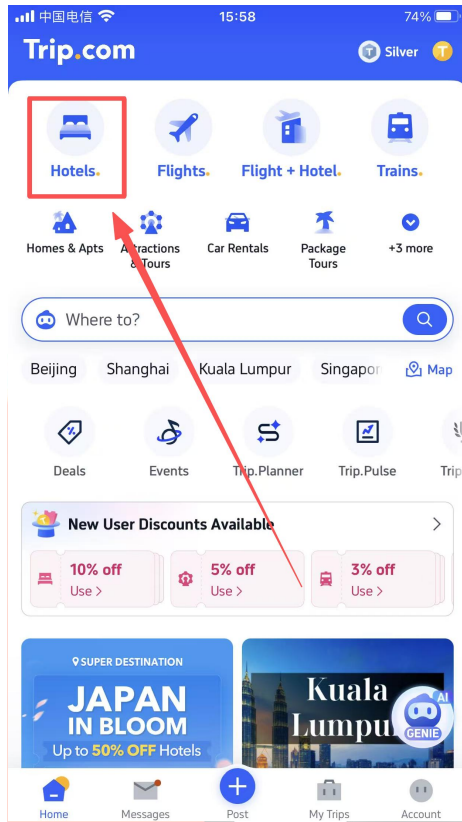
中国电信 15:58 74%

Trip.com

Silver T

Hotels

Flights

Flight + Hotel

Trains

Homes & Apts

Attractions & Tours

Car Rentals

Package Tours

+3 more

Where to?

Beijing Shanghai Kuala Lumpur Singapor Map

Deals

Events

Trip.Planner

Trip.Pulse

Trip

New User Discounts Available

10% off Use >

5% off Use >

3% off Use >

SUPER DESTINATION

JAPAN IN BLOOM

Up to 50% OFF Hotels

Kuala Lumpur

AI GENIE

Home

Messages

Post

My Trips

Account